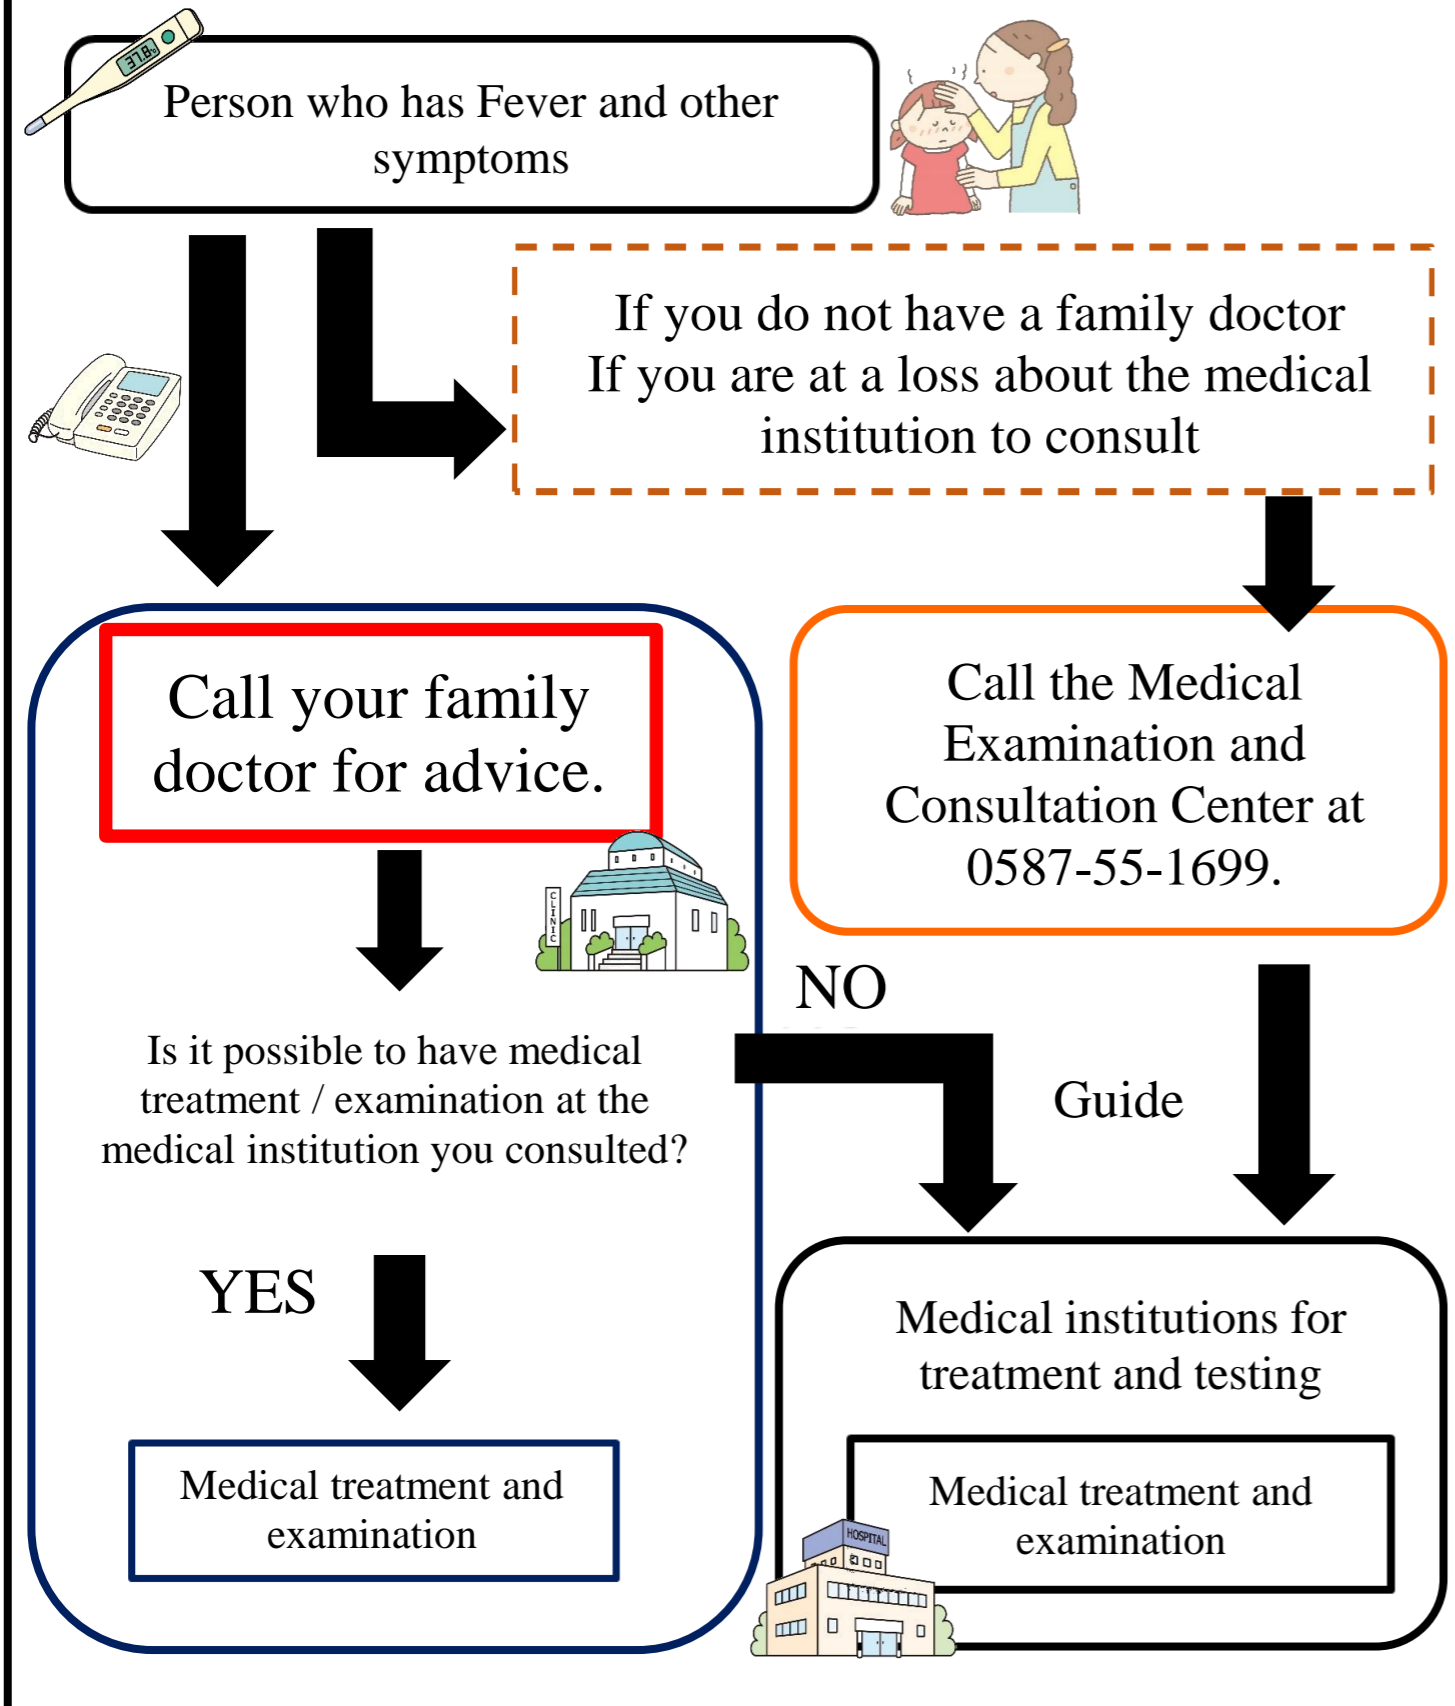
37.8

Person who has Fever and other symptoms

If you do not have a family doctor
If you are at a loss about the medical institution to consult

Call your family doctor for advice.

CLINIC

Call the Medical Examination and Consultation Center at 0587-55-1699.

NO

Is it possible to have medical treatment / examination at the medical institution you consulted?

Guide

YES

Medical institutions for treatment and testing

Medical treatment and examination

Medical treatment and examination

HOSPITAL